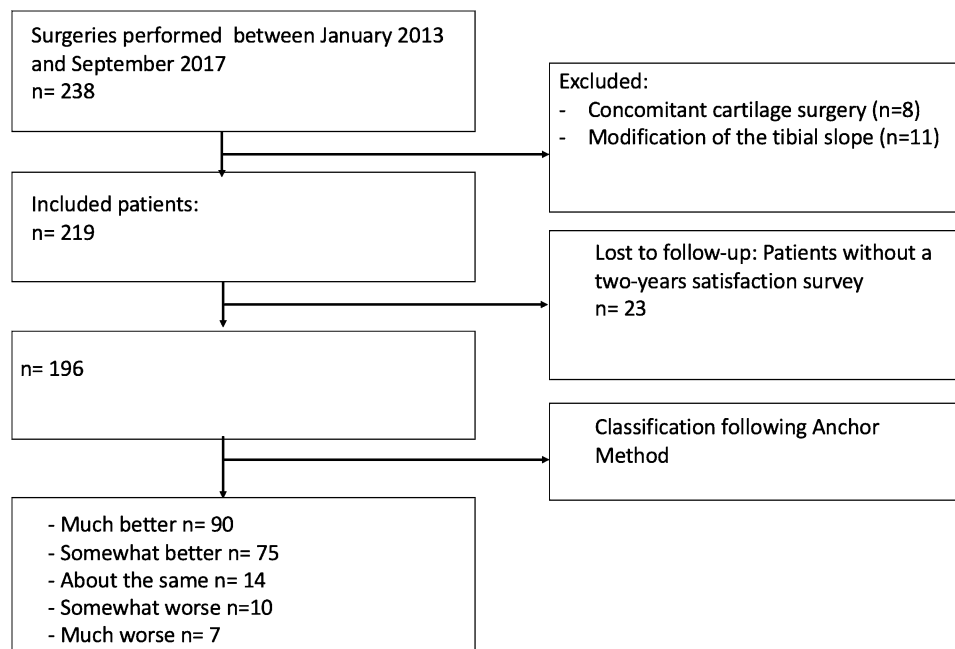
Surgeries performed between January 2013 and September 2017
n= 238

Excluded:
- Concomitant cartilage surgery (n=8)
- Modification of the tibial slope (n=11)

Included patients:
n= 219

Lost to follow-up: Patients without a two-years satisfaction survey
n= 23

n= 196

Classification following Anchor Method

- Much better n= 90
- Somewhat better n= 75
- About the same n= 14
- Somewhat worse n=10
- Much worse n= 7